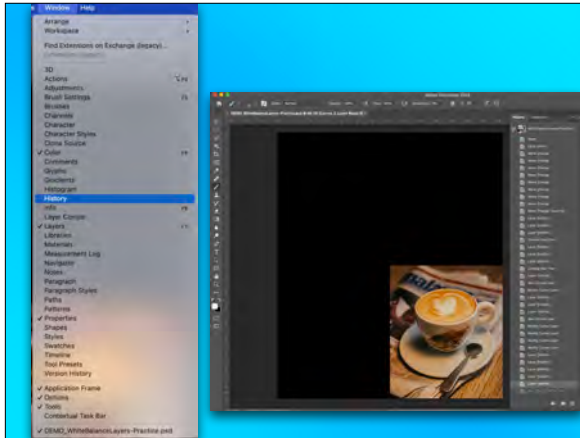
Window Help
Arrange
Workspace
Find Extensions on Exchange (legacy)...
Extensions (legacy)
3D
Actions
Adjustments
Brush Settings
Brushes
Channels
Character
Character Styles
Clone Source
✓ Color
Comments
Glyphs
Gradients
Histogram
History
Info
Layer Comps
✓ Layers
Libraries
Materials
Measurement Log
Navigator
Notes
Paragraph
Paragraph Styles
Paths
Patterns
✓ Properties
Shapes
Styles
Swatches
Timeline
Tool Presets
Version History
✓ Application Frame
✓ Options
✓ Tools
Contextual Task Bar
✓ DEMO_WhiteBalanceLayers-Practice.psd
Adobe Photoshop 2024
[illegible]